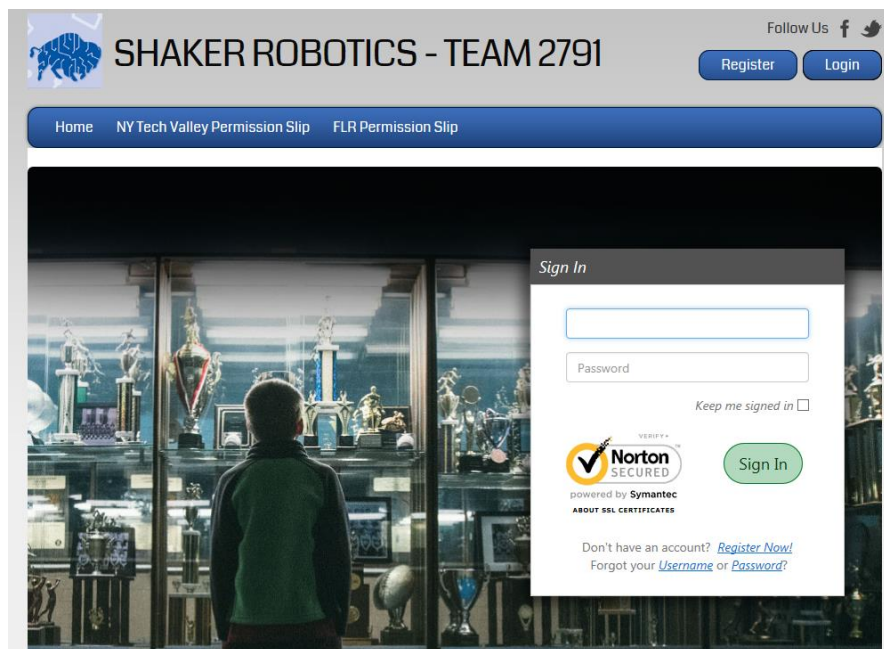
SHAKER ROBOTICS - TEAM 2791

Follow Us

Register Login

Home NY Tech Valley Permission Slip FLR Permission Slip

Sign In

Password

Keep me signed in

VERIFY
Norton SECURED
powered by Symantec
ABOUT SSL CERTIFICATES

Sign In

Don't have an account? Register Now!
Forgot your Username or Password?